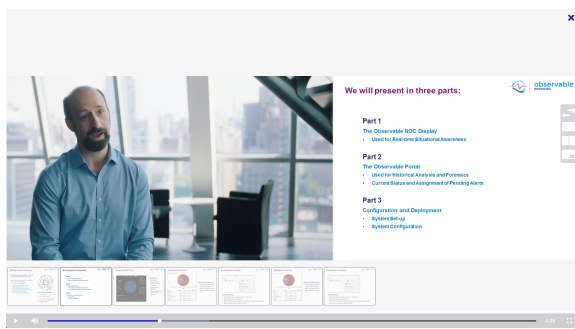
×

We will present in three parts:

observable networks

Part 1
The Observable NOC Display
• Used for Real-time Situational Awareness

Part 2
The Observable Portal
• Used for Historical Analysis and Forensics
• Current Status and Assignment of Pending Alerts

Part 3
Configuration and Deployment
• System Set-up
• System Configuration

-4:59